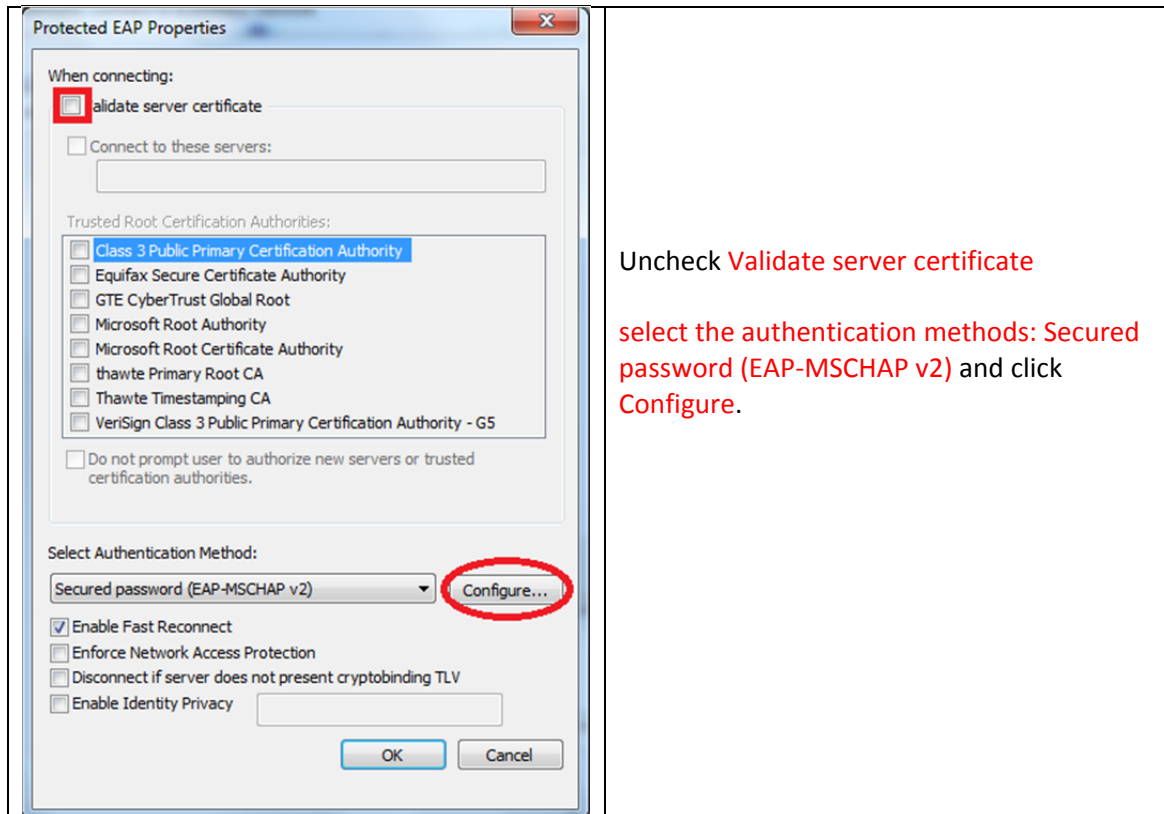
| Protected EAP Properties<br><br>When connecting:<br>alidate server certificate<br>Connect to these servers:<br><br>Trusted Root Certification Authorities:<br>Class 3 Public Primary Certification Authority<br>Equifax Secure Certificate Authority<br>GTE CyberTrust Global Root<br>Microsoft Root Authority<br>Microsoft Root Certificate Authority<br>thawte Primary Root CA<br>Thawte Timestamping CA<br>VeriSign Class 3 Public Primary Certification Authority - G5<br>Do not prompt user to authorize new servers or trusted certification authorities.<br><br>Select Authentication Method:<br>Secured password (EAP-MSCHAP v2)<br>Configure...<br>Enable Fast Reconnect<br>Enforce Network Access Protection<br>Disconnect if server does not present cryptobinding TLV<br>Enable Identity Privacy<br>OK<br>Cancel | Uncheck Validate server certificate<br><br>select the authentication methods: Secured password (EAP-MSCHAP v2) and click Configure. |
|---|---|